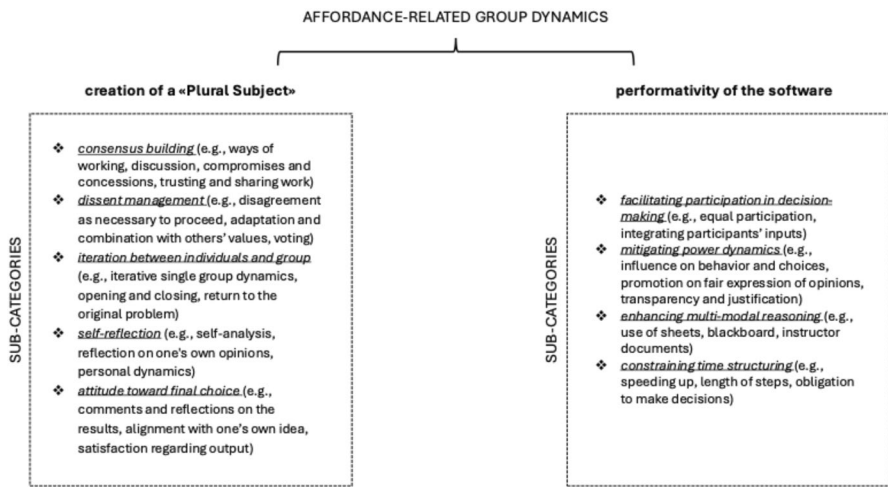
AFFORDANCE-RELATED GROUP DYNAMICS

creation of a «Plural Subject»

SUB-CATEGORIES

❖ consensus building (e.g., ways of working, discussion, compromises and concessions, trusting and sharing work)
❖ dissent management (e.g., disagreement as necessary to proceed, adaptation and combination with others' values, voting)
❖ iteration between individuals and group (e.g., iterative single group dynamics, opening and closing, return to the original problem)
❖ self-reflection (e.g., self-analysis, reflection on one's own opinions, personal dynamics)
❖ attitude toward final choice (e.g., comments and reflections on the results, alignment with one's own idea, satisfaction regarding output)

performativity of the software

SUB-CATEGORIES

❖ facilitating participation in decision-making (e.g., equal participation, integrating participants' inputs)
❖ mitigating power dynamics (e.g., influence on behavior and choices, promotion on fair expression of opinions, transparency and justification)
❖ enhancing multi-modal reasoning (e.g., use of sheets, blackboard, instructor documents)
❖ constraining time structuring (e.g., speeding up, length of steps, obligation to make decisions)